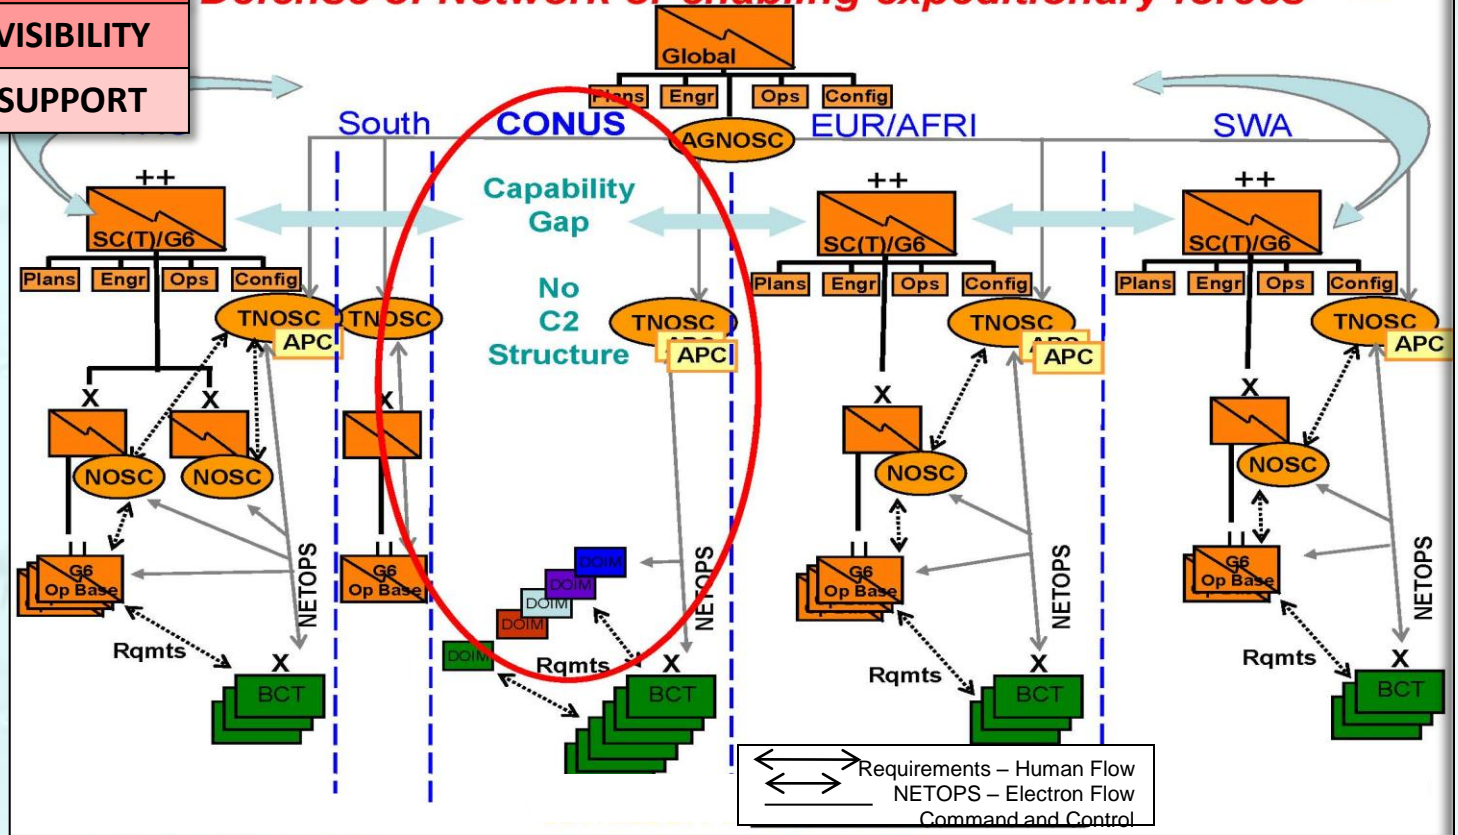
Defense of Network or enabling expeditionary forces

VISIBILITY

SUPPORT

Global

Plans Engr Ops Config

AGNOSC

South

CONUS

EUR/AFRI

SWA

++

SC(T)/G6

Plans Engr Ops Config

TNOSC

APC

TNOSC

Capability Gap

No C2 Structure

TNOSC

APC

++

SC(T)/G6

Plans Engr Ops Config

TNOSC

APC

++

SC(T)/G6

Plans Engr Ops Config

TNOSC

APC

X X

NOSC NOSC

X

X

NOSC

X

NOSC

G6 Op Base

G6 Op Base

NETOPS

DOIM DOIM DOIM DOIM DOIM

NETOPS

G6 Op Base

NETOPS

G6 Op Base

NETOPS

Rqmts

X

BCT

Rqmts

X

BCT

Rqmts

X

BCT

Rqmts

X

BCT

Requirements – Human Flow
NETOPS – Electron Flow
Command and Control